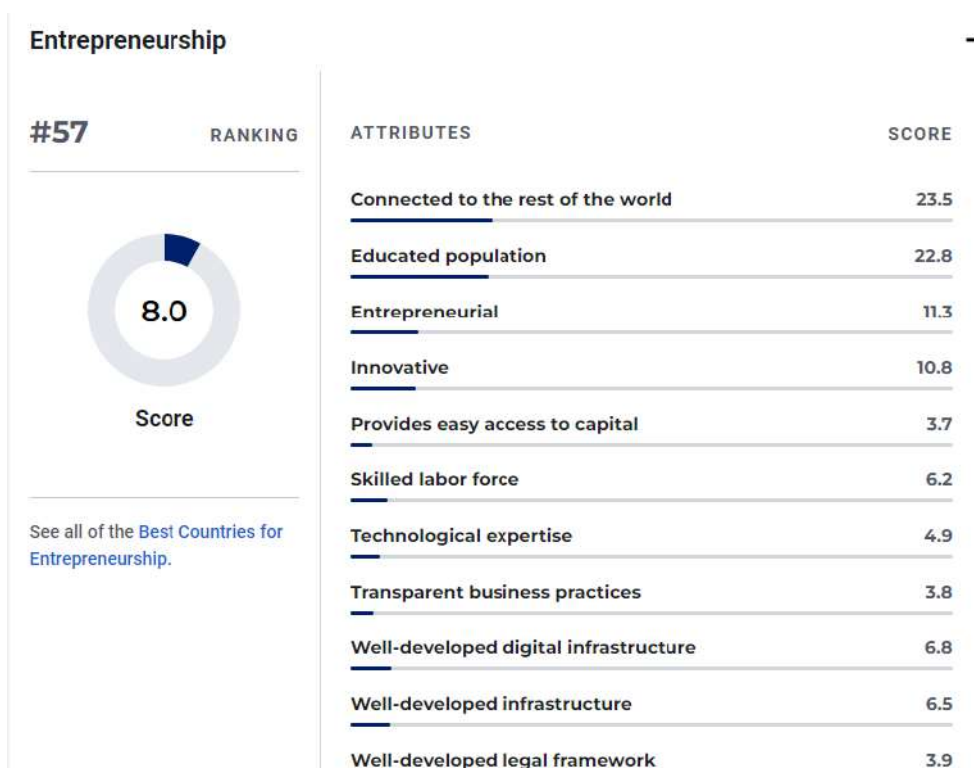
Entrepreneurship

#57 RANKING

8.0

Score

See all of the Best Countries for Entrepreneurship.

| ATTRIBUTES | SCORE |
|---|---|
| Connected to the rest of the world | 23.5 |
| Educated population | 22.8 |
| Entrepreneurial | 11.3 |
| Innovative | 10.8 |
| Provides easy access to capital | 3.7 |
| Skilled labor force | 6.2 |
| Technological expertise | 4.9 |
| Transparent business practices | 3.8 |
| Well-developed digital infrastructure | 6.8 |
| Well-developed infrastructure | 6.5 |
| Well-developed legal framework | 3.9 |